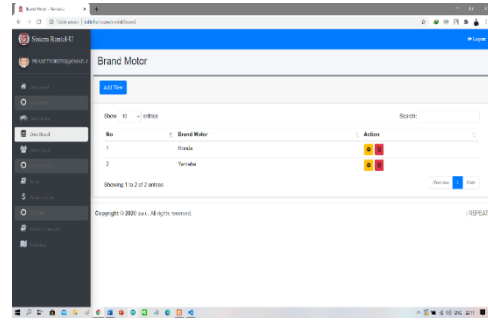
Brand Motor - Rental

Sistem Rental-U

Logout

Brand Motor

Add New

Show 10 entries

Search:

| No | Brand Motor | Action |
|---|---|---|
| 1 | Honda | |
| 2 | Yamaha | |

Showing 1 to 2 of 2 entries

Previous 1 Next

Copyright © 2020 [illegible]. All rights reserved.

Brand Motor